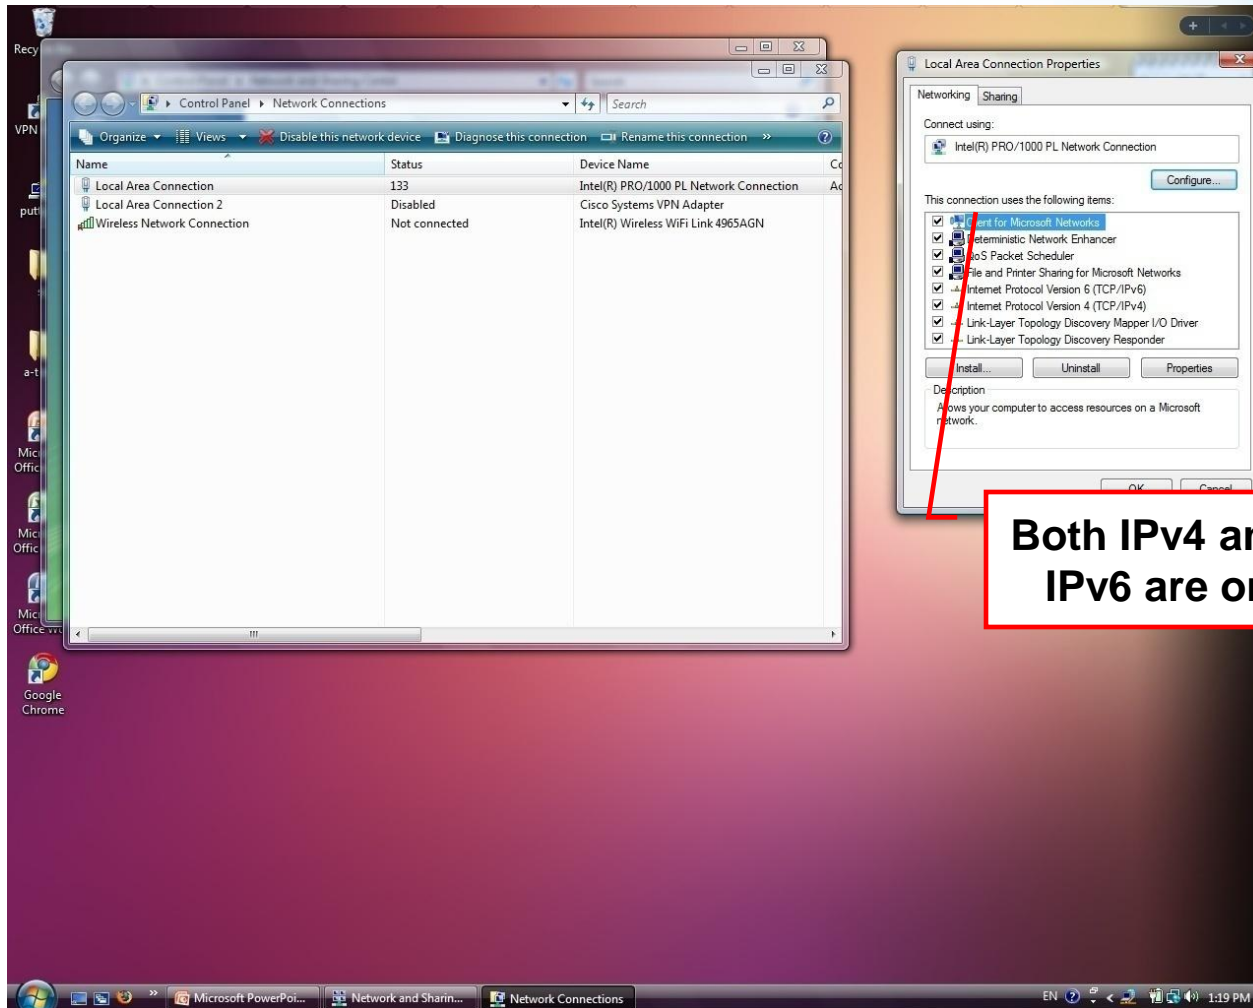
Recy

VPN

put

a-t

Mic Offic

Mic Offic

Mic Office W

Google Chrome

Control Panel ▸ Network Connections

Search

Organize ▾ Views ▾ Disable this network device Diagnose this connection Rename this connection »

| Name | Status | Device Name | Co |
|---|---|---|---|
| Local Area Connection | 133 | Intel(R) PRO/1000 PL Network Connection | Ac |
| Local Area Connection 2 | Disabled | Cisco Systems VPN Adapter | |
| Wireless Network Connection | Not connected | Intel(R) Wireless WiFi Link 4965AGN | |

Local Area Connection Properties

Networking Sharing

Connect using:

Intel(R) PRO/1000 PL Network Connection

Configure...

This connection uses the following items:

Client for Microsoft Networks
Deterministic Network Enhancer
QoS Packet Scheduler
File and Printer Sharing for Microsoft Networks
Internet Protocol Version 6 (TCP/IPv6)
Internet Protocol Version 4 (TCP/IPv4)
Link-Layer Topology Discovery Mapper I/O Driver
Link-Layer Topology Discovery Responder

Install... Uninstall Properties

Description

Allows your computer to access resources on a Microsoft network.

OK Cancel

Both IPv4 ar IPv6 are or

Microsoft PowerPoi... Network and Sharin... Network Connections

EN 1:19 PM